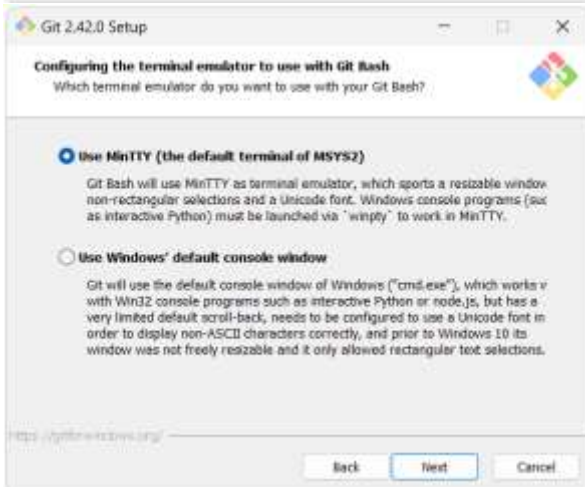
Git 2.42.0 Setup

Configuring the terminal emulator to use with Git Bash
Which terminal emulator do you want to use with your Git Bash?

Use MinTTY (the default terminal of MSYS2)

Git Bash will use MinTTY as terminal emulator, which sports a resizable window non-rectangular selections and a Unicode font. Windows console programs (suc as interactive Python) must be launched via `winpty` to work in MinTTY.

Use Windows' default console window

Git will use the default console window of Windows ("cmd.exe"), which works v with Win32 console programs such as interactive Python or node.js, but has a very limited default scroll-back, needs to be configured to use a Unicode font in order to display non-ASCII characters correctly, and prior to Windows 10 its window was not freely resizable and it only allowed rectangular text selections.

https://gitforwindows.org/

Back
Next
Cancel